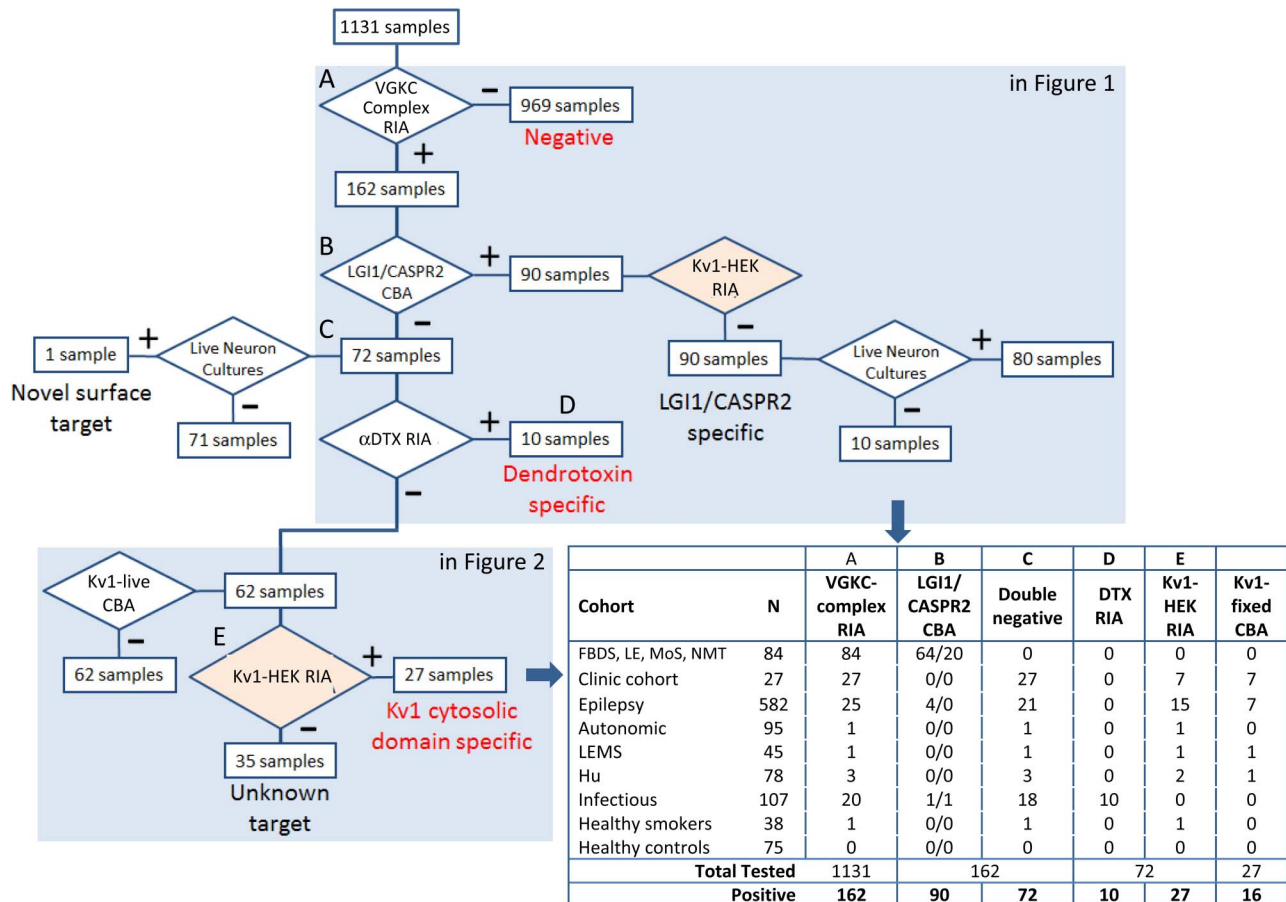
1131 samples

in Figure 1

A
VGKC Complex RIA
−
969 samples
Negative
+
162 samples

B
LGI1/CASPR2 CBA
+
90 samples
Kv1-HEK RIA
−
90 samples
Live Neuron Cultures
+
80 samples
−
10 samples
LGI1/CASPR2 specific

C
−
72 samples
Live Neuron Cultures
+
1 sample
Novel surface target
−
71 samples

$\alpha$DTX RIA
+
D
10 samples
Dendrotoxin specific
−

in Figure 2

62 samples
Kv1-live CBA
−
62 samples

E
Kv1-HEK RIA
+
27 samples
Kv1 cytosolic domain specific
−
35 samples
Unknown target

| Cohort | N | A VGKC-complex RIA | B LGI1/ CASPR2 CBA | C Double negative | D DTX RIA | E Kv1-HEK RIA | Kv1-fixed CBA |
|---|---|---|---|---|---|---|---|
| FBDS, LE, MoS, NMT | 84 | 84 | 64/20 | 0 | 0 | 0 | 0 |
| Clinic cohort | 27 | 27 | 0/0 | 27 | 0 | 7 | 7 |
| Epilepsy | 582 | 25 | 4/0 | 21 | 0 | 15 | 7 |
| Autonomic | 95 | 1 | 0/0 | 1 | 0 | 1 | 0 |
| LEMS | 45 | 1 | 0/0 | 1 | 0 | 1 | 1 |
| Hu | 78 | 3 | 0/0 | 3 | 0 | 2 | 1 |
| Infectious | 107 | 20 | 1/1 | 18 | 10 | 0 | 0 |
| Healthy smokers | 38 | 1 | 0/0 | 1 | 0 | 1 | 0 |
| Healthy controls | 75 | 0 | 0/0 | 0 | 0 | 0 | 0 |
| **Total Tested** | | 1131 | 162 | | 72 | | 27 |
| **Positive** | | **162** | **90** | **72** | **10** | **27** | **16** |